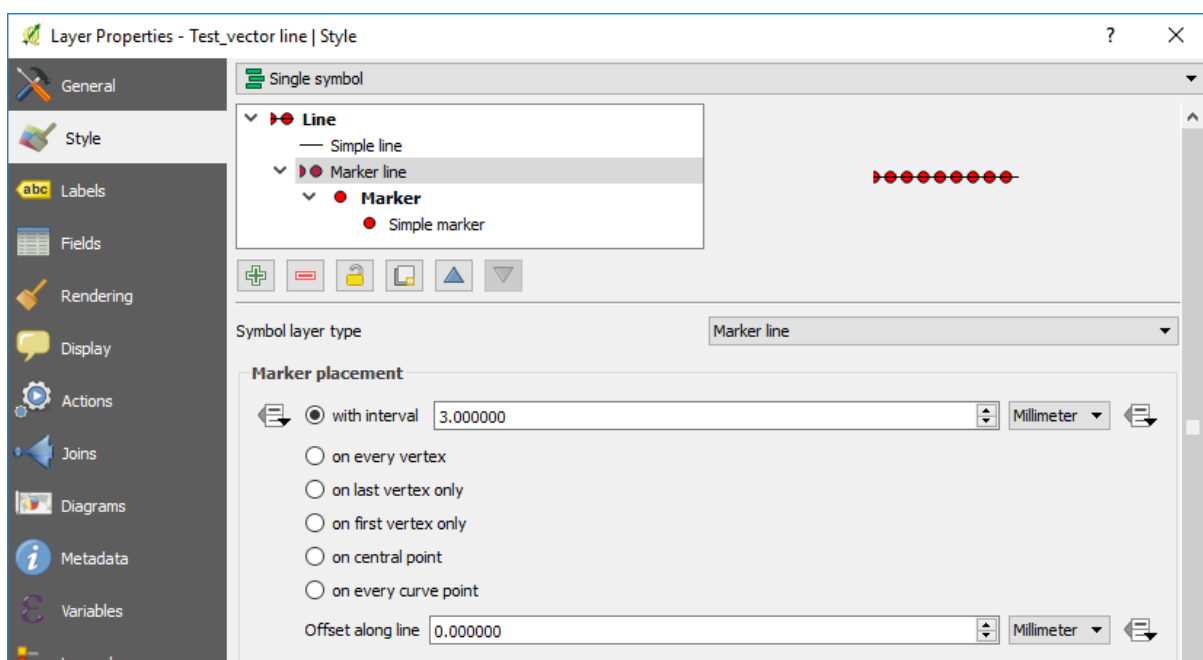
Layer Properties - Test_vector line | Style

?

General
Style
Labels
Fields
Rendering
Display
Actions
Joins
Diagrams
Metadata
Variables

Single symbol

Line
Simple line
Marker line
Marker
Simple marker

Symbol layer type
Marker line

Marker placement
with interval 3.000000 Millimeter
on every vertex
on last vertex only
on first vertex only
on central point
on every curve point
Offset along line 0.000000 Millimeter